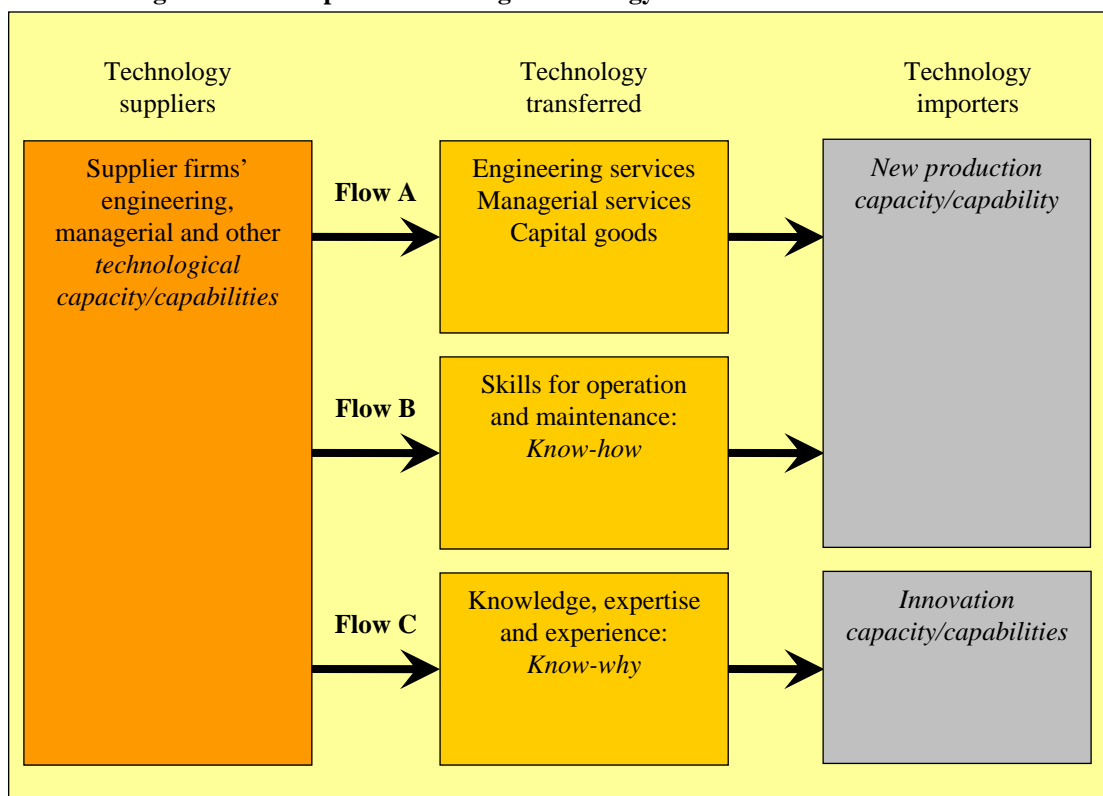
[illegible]

Technology suppliers

Technology transferred

Technology importers

Supplier firms' engineering, managerial and other *technological capacity/capabilities*

Flow A

Engineering services
Managerial services
Capital goods

*New production capacity/capability*

Flow B

Skills for operation and maintenance: *Know-how*

Flow C

Knowledge, expertise and experience: *Know-why*

*Innovation capacity/capabilities*